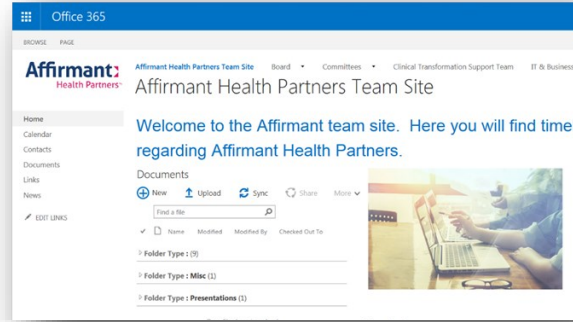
Office 365

BROWSE PAGE

Affirmant Health Partners

Affirmant Health Partners Team Site Board Committees Clinical Transformation Support Team IT & Business

Affirmant Health Partners Team Site

Home
Calendar
Contacts
Documents
Links
News
EDIT LINKS

Welcome to the Affirmant team site. Here you will find time

regarding Affirmant Health Partners.

Documents

New Upload Sync Share More

Find a file

Name Modified Modified By Checked Out To

Folder Type : (9)

Folder Type : Misc (1)

Folder Type : Presentations (1)